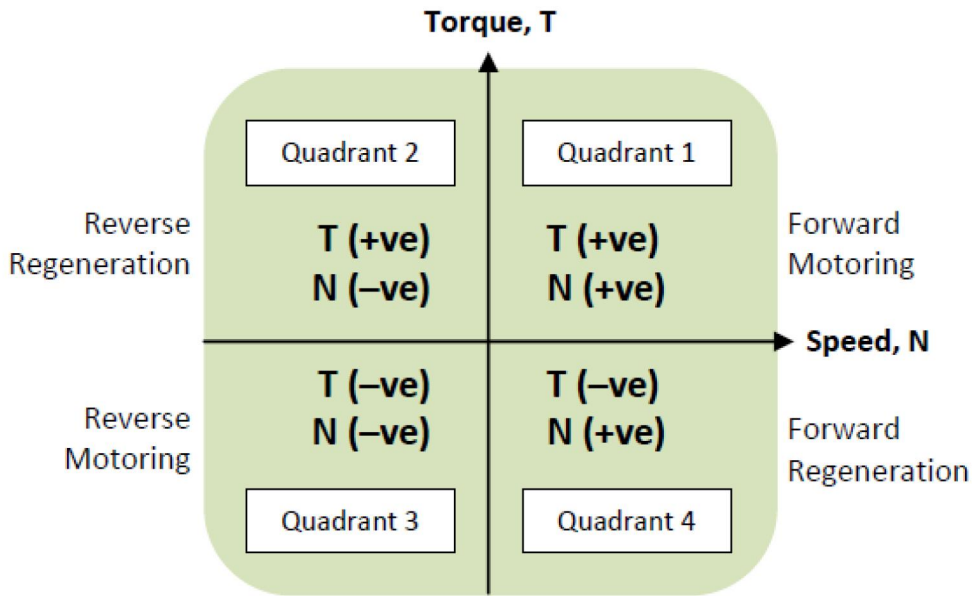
Torque, T

Quadrant 2

Quadrant 1

Reverse Regeneration

T (+ve)
N (–ve)

T (+ve)
N (+ve)

Forward Motoring

Speed, N

Reverse Motoring

T (–ve)
N (–ve)

T (–ve)
N (+ve)

Forward Regeneration

Quadrant 3

Quadrant 4